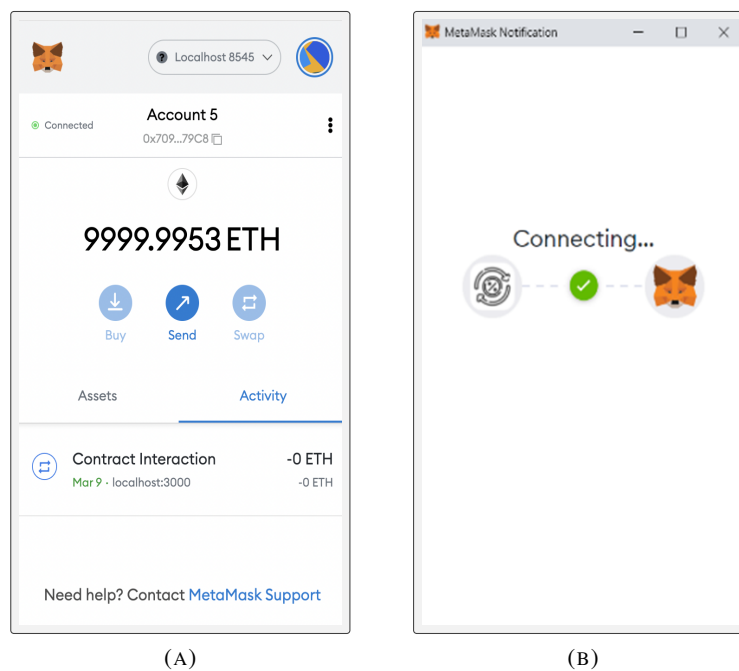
Localhost 8545

Connected

Account 5

0x709...79C8

9999.9953 ETH

Buy

Send

Swap

Assets

Activity

Contract Interaction

Mar 9 · localhost:3000

-0 ETH

-0 ETH

Need help? Contact MetaMask Support

(A)

MetaMask Notification

Connecting...

(B)